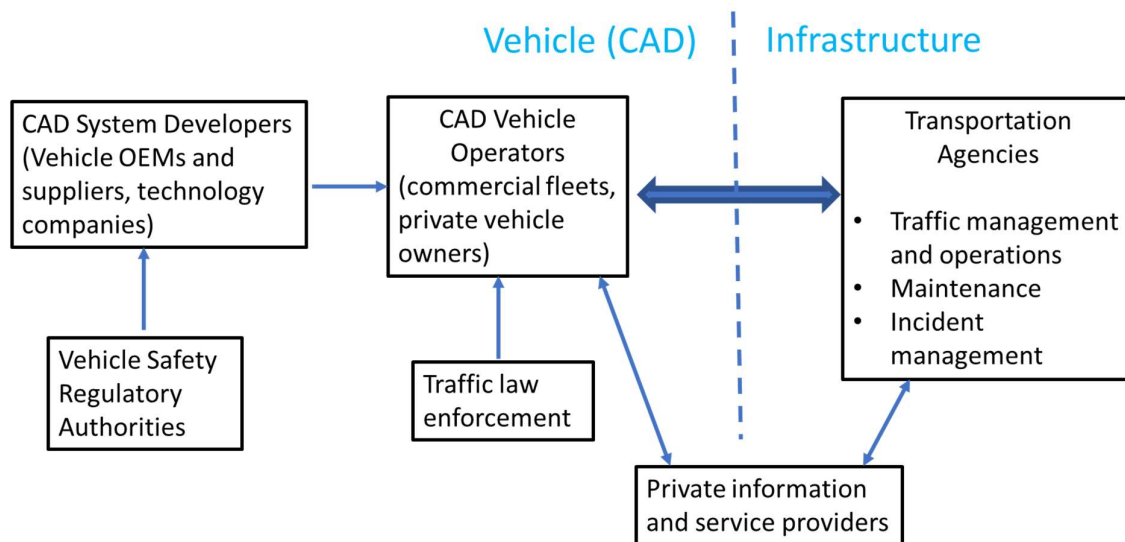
Vehicle (CAD)

Infrastructure

CAD System Developers (Vehicle OEMs and suppliers, technology companies)

CAD Vehicle Operators (commercial fleets, private vehicle owners)

Transportation Agencies

- Traffic management and operations
- Maintenance
- Incident management

Vehicle Safety Regulatory Authorities

Traffic law enforcement

Private information and service providers